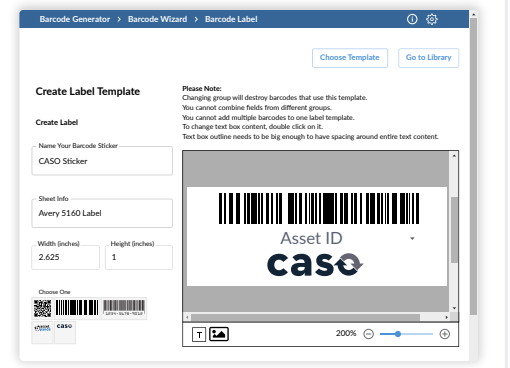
Barcode Generator > Barcode Wizard > Barcode Label

Choose Template

Go to Library

Create Label Template

Create Label

Please Note:
Changing group will destroy barcodes that use this template.
You cannot combine fields from different groups.
You cannot add multiple barcodes to one label template.
To change text box content, double click on it.
Text box outline needs to be big enough to have spacing around entire text content.

Name Your Barcode Sticker
CASO Sticker

Sheet Info
Avery 5160 Label

Width (inches)
2.625

Height (inches)
1

Choose One

1234-5678-9012

caso

Asset ID

caso

T

200%